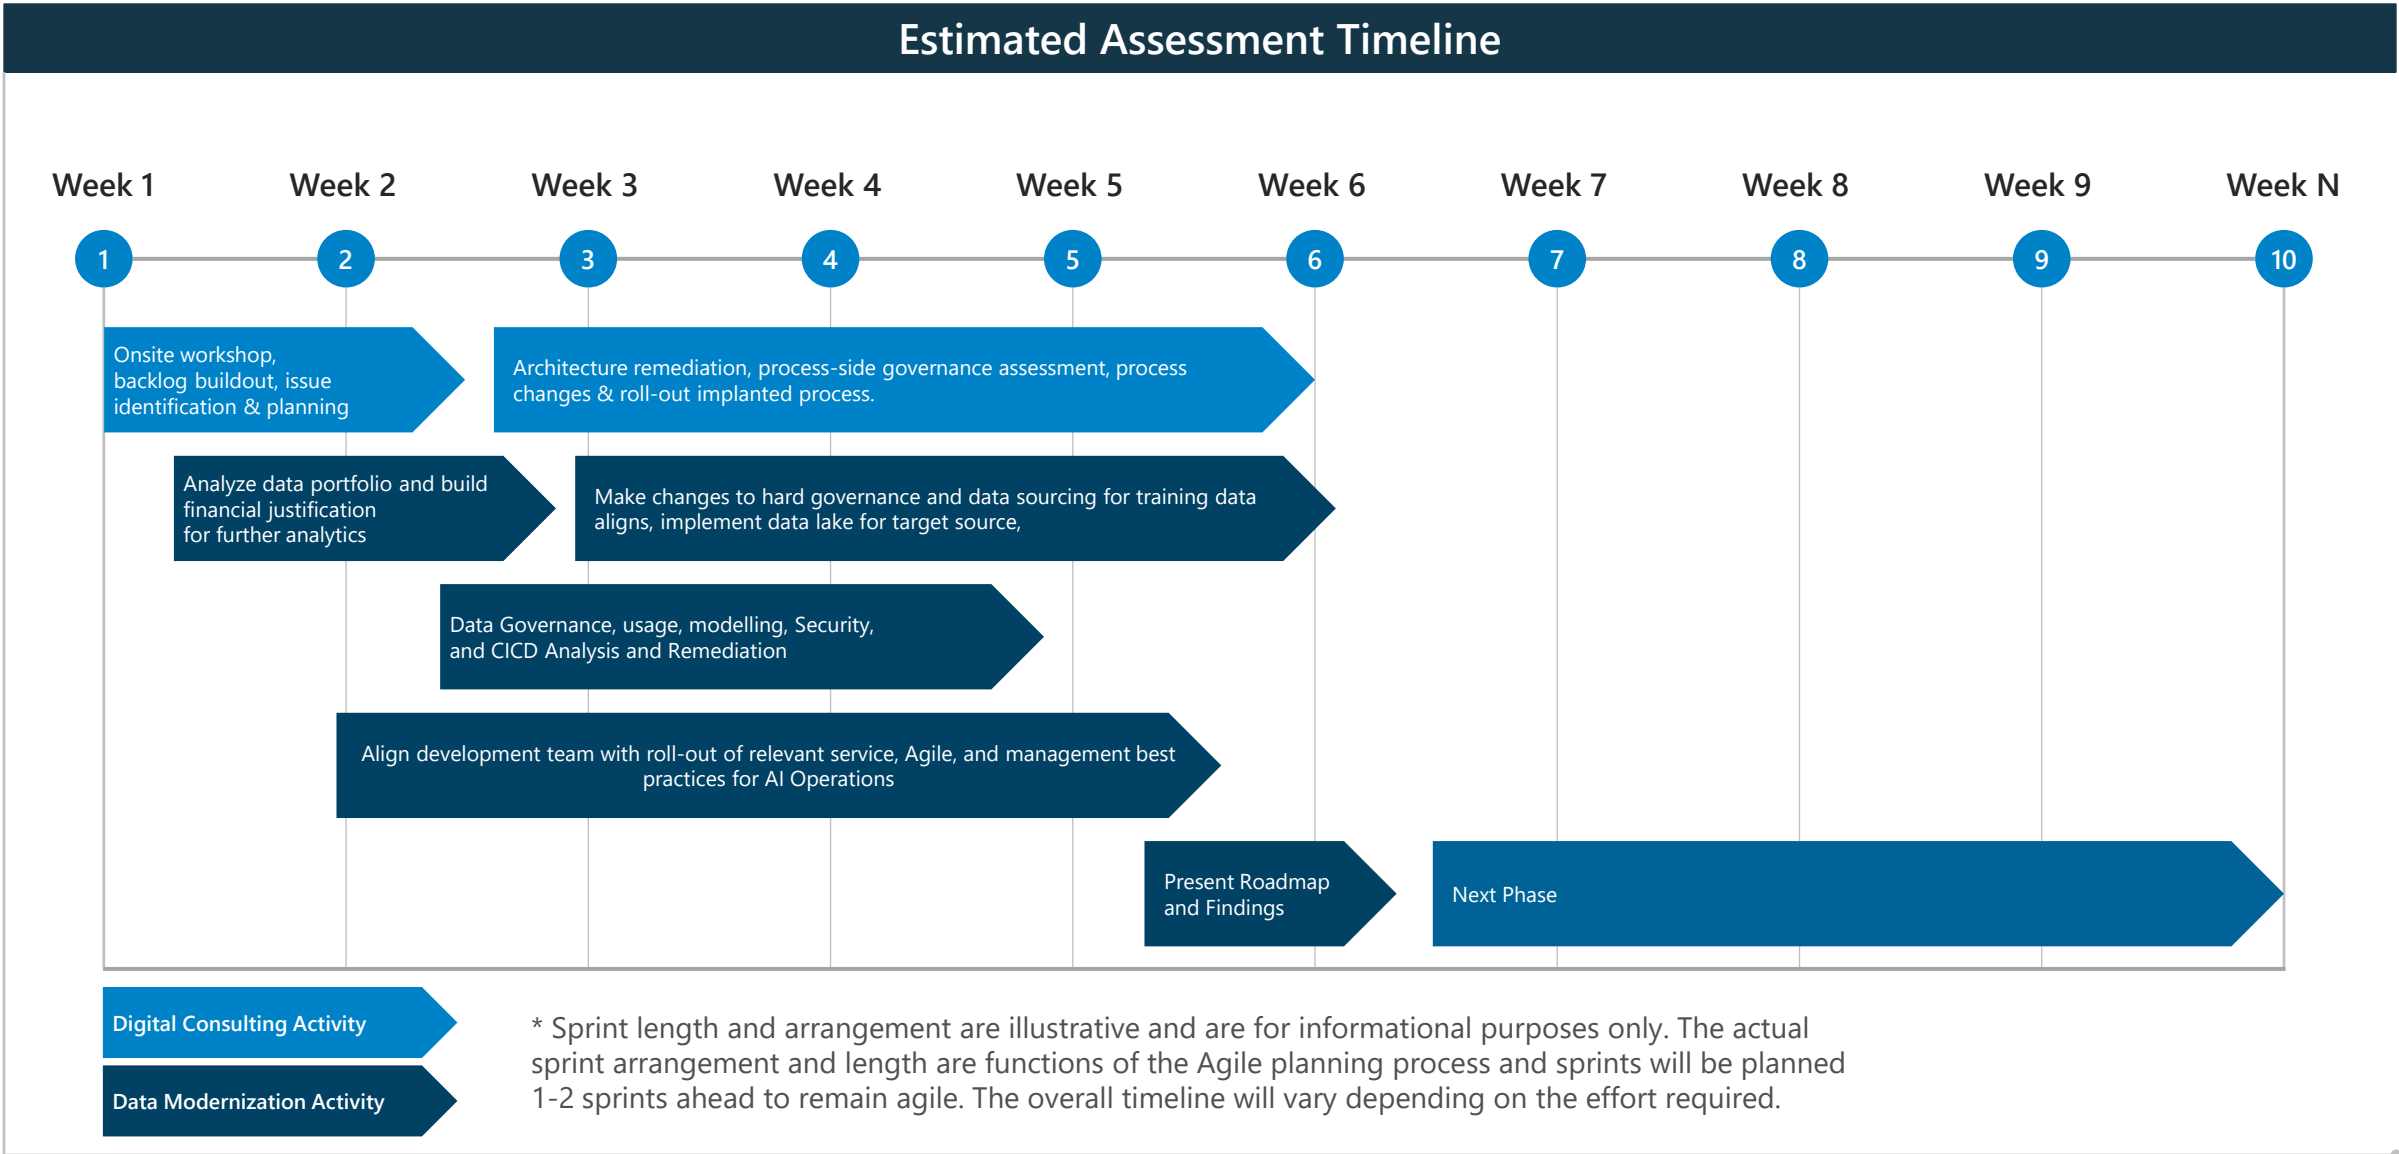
Estimated Assessment Timeline

Week 1 Week 2 Week 3 Week 4 Week 5 Week 6 Week 7 Week 8 Week 9 Week N

1 2 3 4 5 6 7 8 9 10

Onsite workshop, backlog buildout, issue identification & planning

Architecture remediation, process-side governance assessment, process changes & roll-out implanted process.

Analyze data portfolio and build financial justification for further analytics

Make changes to hard governance and data sourcing for training data aligns, implement data lake for target source,

Data Governance, usage, modelling, Security, and CICD Analysis and Remediation

Align development team with roll-out of relevant service, Agile, and management best practices for AI Operations

Present Roadmap and Findings

Next Phase

Digital Consulting Activity

Data Modernization Activity

* Sprint length and arrangement are illustrative and are for informational purposes only. The actual sprint arrangement and length are functions of the Agile planning process and sprints will be planned 1-2 sprints ahead to remain agile. The overall timeline will vary depending on the effort required.